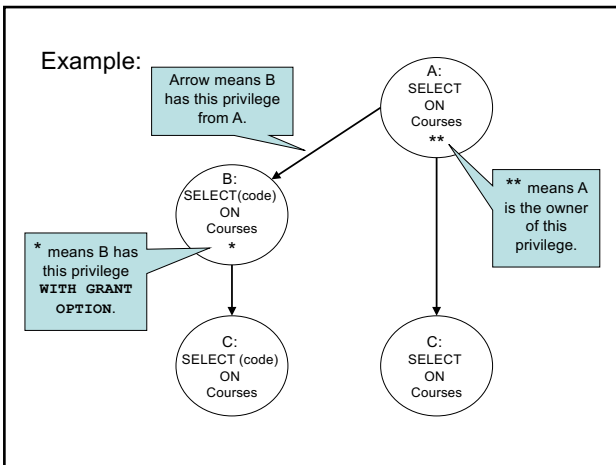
Example:

Arrow means B has this privilege from A.

A:
SELECT
ON
Courses
**

B:
SELECT(code)
ON
Courses
*

** means A is the owner of this privilege.

* means B has this privilege WITH GRANT OPTION.

C:
SELECT (code)
ON
Courses

C:
SELECT
ON
Courses